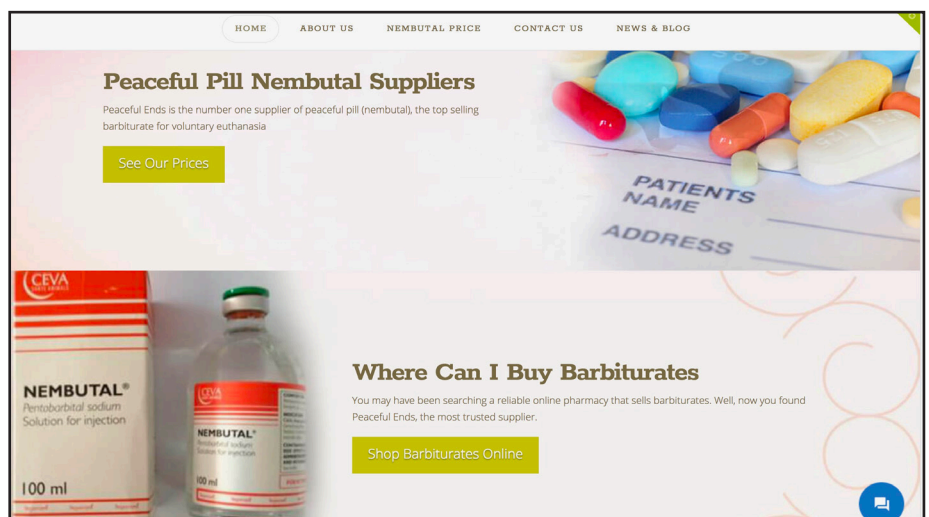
HOME ABOUT US NEMBUTAL PRICE CONTACT US NEWS & BLOG

Peaceful Pill Nembutal Suppliers

Peaceful Ends is the number one supplier of peaceful pill (nembutal), the top selling barbiturate for voluntary euthanasia

See Our Prices

PATIENTS NAME

ADDRESS

CEVA

NEMBUTAL®
Pentobarbital sodium
Solution for injection

100 ml

CEVA

NEMBUTAL®
Pentobarbital sodium
Solution for injection

100 ml

Where Can I Buy Barbiturates

You may have been searching a reliable online pharmacy that sells barbiturates. Well, now you found Peaceful Ends, the most trusted supplier.

Shop Barbiturates Online